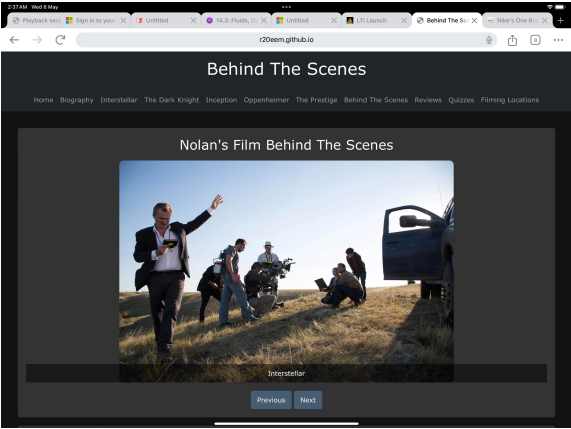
2:37 AM Wed 8 May

Playback sec | Sign in to your | Untitled | 14.3: Fluids, C | Untitled | LTI Launch | Behind The Sc | Nike's One B

r20eem.github.io

Behind The Scenes

Home Biography Interstellar The Dark Knight Inception Oppenheimer The Prestige Behind The Scenes Reviews Quizzes Filming Locations

Nolan's Film Behind The Scenes

Interstellar

Previous Next